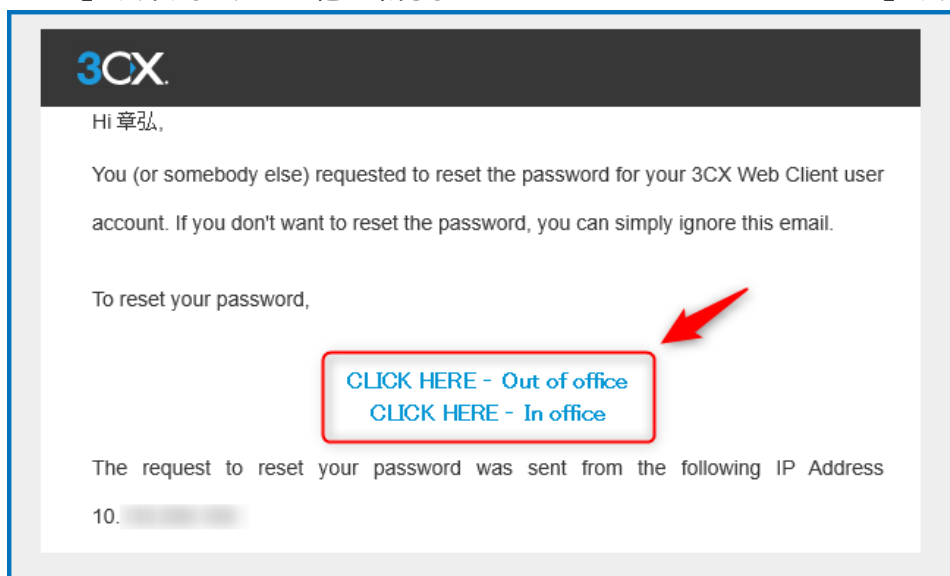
3CX.

Hi 章弘,

You (or somebody else) requested to reset the password for your 3CX Web Client user account. If you don't want to reset the password, you can simply ignore this email.

To reset your password,

CLICK HERE - Out of office
CLICK HERE - In office

The request to reset your password was sent from the following IP Address 10.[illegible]